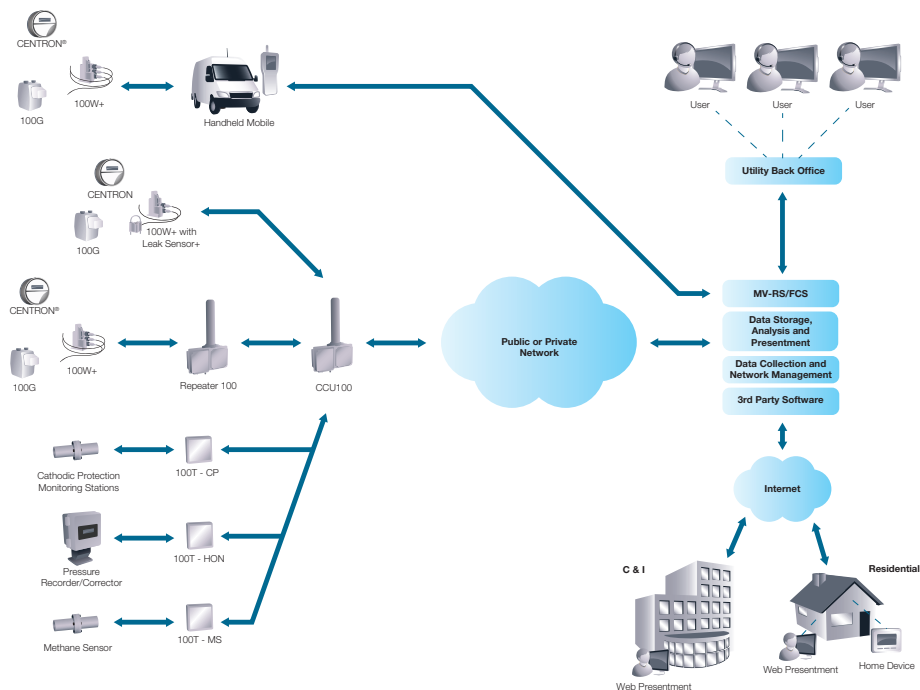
CENTRON®

100G

100W+

Handheld Mobile

User

User

User

Utility Back Office

CENTRON

100G

100W+ with Leak Sensor+

CENTRON®

100G

100W+

Repeater 100

CCU100

Public or Private Network

MV-RS/FCS

Data Storage, Analysis and Presentment

Data Collection and Network Management

3rd Party Software

Cathodic Protection Monitoring Stations

100T - CP

Pressure Recorder/Corrector

100T - HON

Methane Sensor

100T - MS

Internet

C & I

Residential

Web Presentment

Web Presentment

Home Device